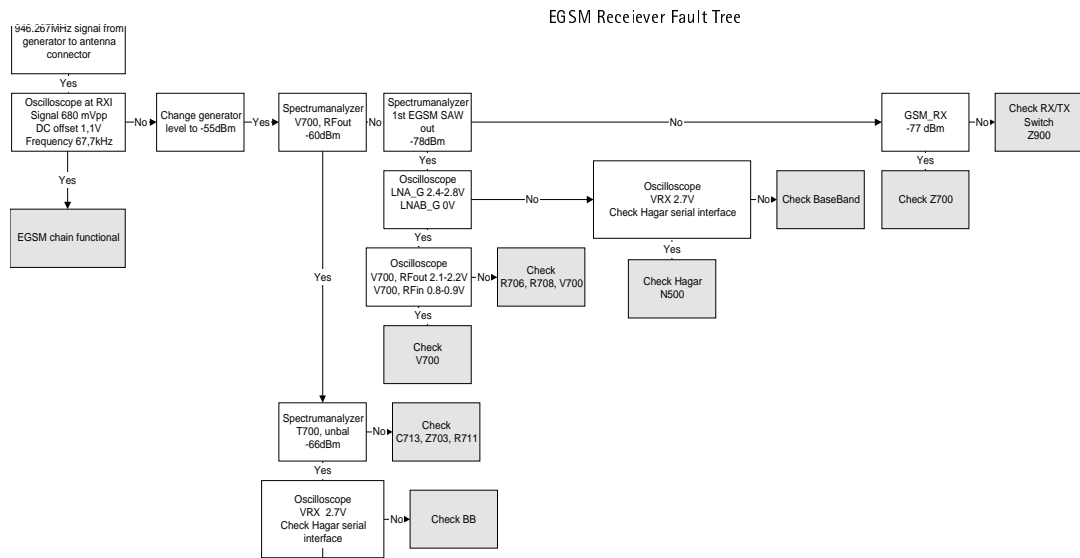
EGSM Receiever Fault Tree

946.267MHz signal from generator to antenna connector

Yes

Oscilloscope at RXI Signal 680 mVpp DC offset 1,1V Frequency 67,7kHz

No

Change generator level to -55dBm

Yes

Spectrumanalyzer V700, RFout -60dBm

No

Spectrumanalyzer 1st EGSM SAW out -78dBm

No

GSM_RX -77 dBm

No

Check RX/TX Switch Z900

Yes

EGSM chain functional

Yes

Oscilloscope LNA_G 2.4-2.8V LNAB_G 0V

No

Oscilloscope VRX 2.7V Check Hagar serial interface

No

Check BaseBand

Yes

Check Z700

Yes

Yes

Check Hagar N500

Oscilloscope V700, RFout 2.1-2.2V V700, RFin 0.8-0.9V

No

Check R706, R708, V700

Yes

Yes

Check V700

Spectrumanalyzer T700, unbal -66dBm

No

Check C713, Z703, R711

Yes

Oscilloscope VRX 2.7V Check Hagar serial interface

No

Check BB